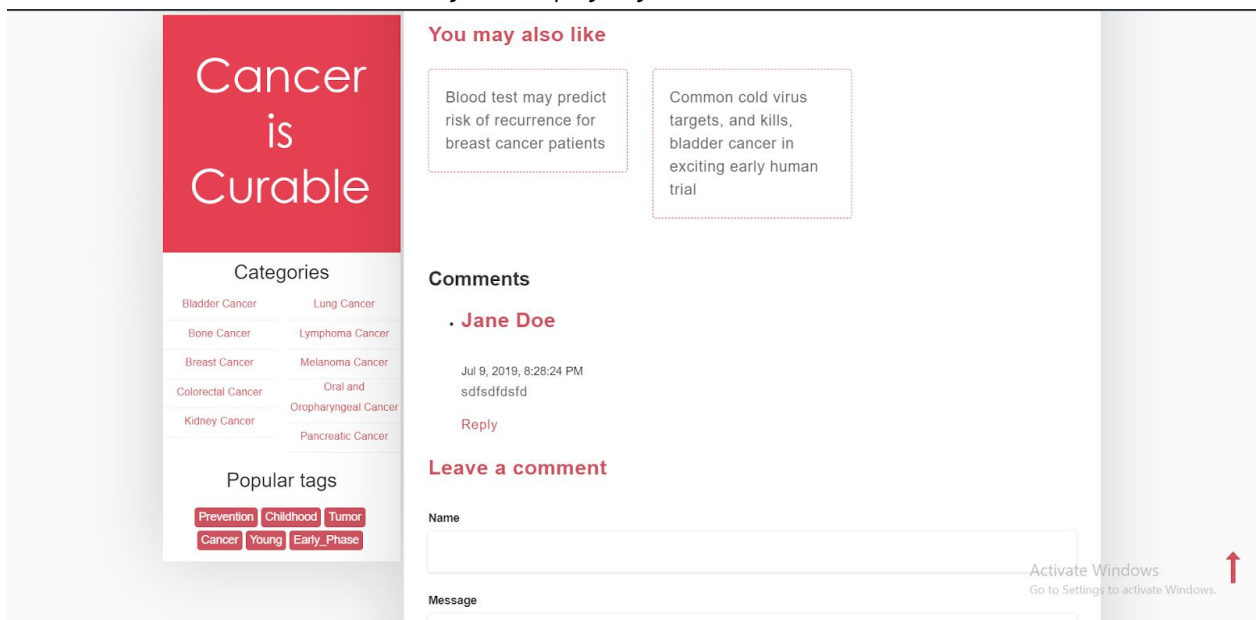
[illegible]

Cancer is Curable

Categories

Bladder Cancer
Lung Cancer
Bone Cancer
Lymphoma Cancer
Breast Cancer
Melanoma Cancer
Colorectal Cancer
Oral and Oropharyngeal Cancer
Kidney Cancer
Pancreatic Cancer

Popular tags

Prevention Childhood Tumor Cancer Young Early_Phase

You may also like

Blood test may predict risk of recurrence for breast cancer patients

Common cold virus targets, and kills, bladder cancer in exciting early human trial

Comments

. Jane Doe

Jul 9, 2019, 8:28:24 PM
sdfsdfdsfd

Reply

Leave a comment

Name

Message

Activate Windows
Go to Settings to activate Windows.